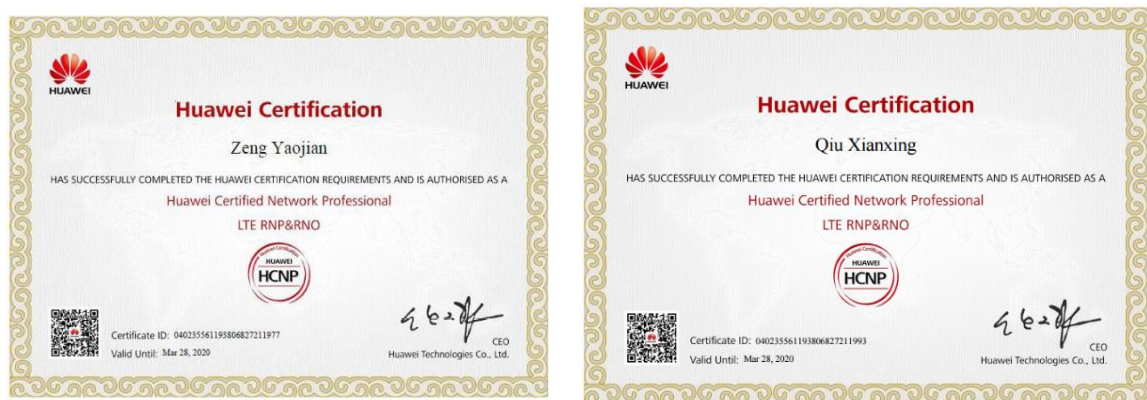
HUAWEI

Huawei Certification

Zeng Yaojian

HAS SUCCESSFULLY COMPLETED THE HUAWEI CERTIFICATION REQUIREMENTS AND IS AUTHORISED AS A

Huawei Certified Network Professional

LTE RNP&RNO

Huawei Certification HUAWEI HCNP

Certificate ID: 040235561193806827211977

Valid Until: Mar 28, 2020

CEO

Huawei Technologies Co., Ltd.

HUAWEI

Huawei Certification

Qiu Xianxing

HAS SUCCESSFULLY COMPLETED THE HUAWEI CERTIFICATION REQUIREMENTS AND IS AUTHORISED AS A

Huawei Certified Network Professional

LTE RNP&RNO

Huawei Certification HUAWEI HCNP

Certificate ID: 040235561193806827211993

Valid Until: Mar 28, 2020

CEO

Huawei Technologies Co., Ltd.